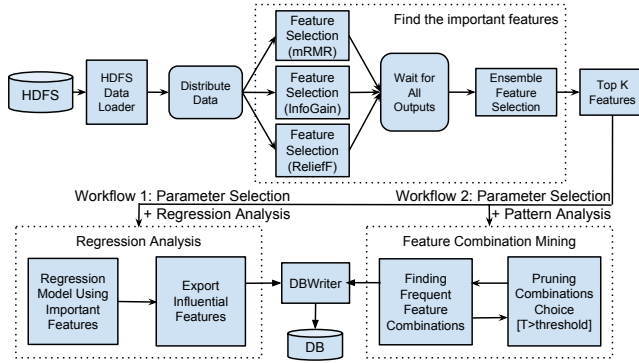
HDFS

HDFS Data Loader

Distribute Data

Find the important features

Feature Selection (mRMR)

Feature Selection (InfoGain)

Feature Selection (ReliefF)

Wait for All Outputs

Ensemble Feature Selection

Top K Features

Workflow 1: Parameter Selection + Regression Analysis

Workflow 2: Parameter Selection + Pattern Analysis

Regression Analysis

Regression Model Using Important Features

Export Influential Features

DBWriter

DB

Feature Combination Mining

Finding Frequent Feature Combinations

Pruning Combinations Choice [T>threshold]